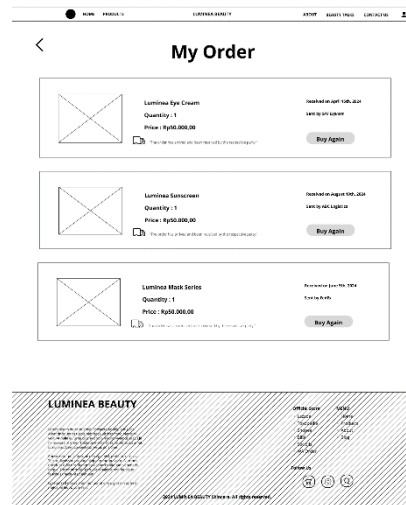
HOME PRODUCTS LUMINEA BEAUTY ABOUT BEAUTY TRICKS CONTACT US

<

My Order

Luminea Eye Cream
Quantity : 1
Price : Rp50.000,00
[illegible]
Received on April 15th, 2024
Sent by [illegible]
Buy Again

Luminea Sunscreen
Quantity : 1
Price : Rp50.000,00
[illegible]
Received on August 10th, 2024
Sent by ABC Logistics
Buy Again

Luminea Mask Series
Quantity : 1
Price : Rp50.000,00
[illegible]
Received on June 9th, 2024
Sent by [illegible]
Buy Again

LUMINEA BEAUTY

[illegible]

Official Store
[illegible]

Menu
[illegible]

Follow Us

2024 LUMINEA BEAUTY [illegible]. All rights reserved.